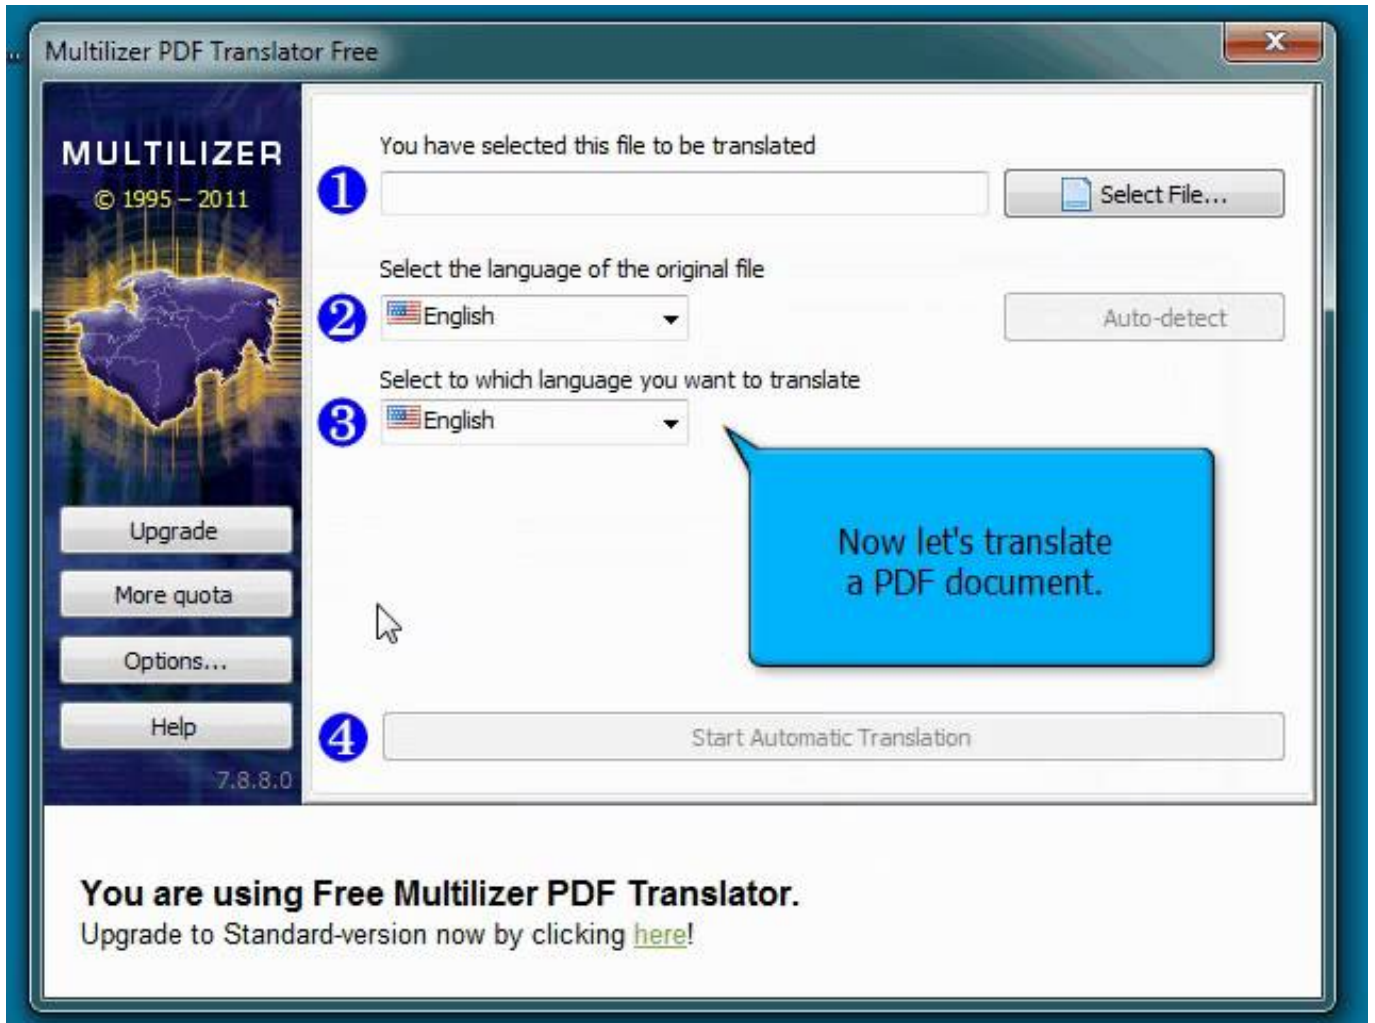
Multilizer PDF Translator Free

MULTILIZER
© 1995 – 2011

Upgrade
More quota
Options...
Help
7.8.8.0

You have selected this file to be translated
1
Select File...

Select the language of the original file
2
English
Auto-detect

Select to which language you want to translate
3
English

Now let's translate a PDF document.

4
Start Automatic Translation

You are using Free Multilizer PDF Translator.
Upgrade to Standard-version now by clicking here!